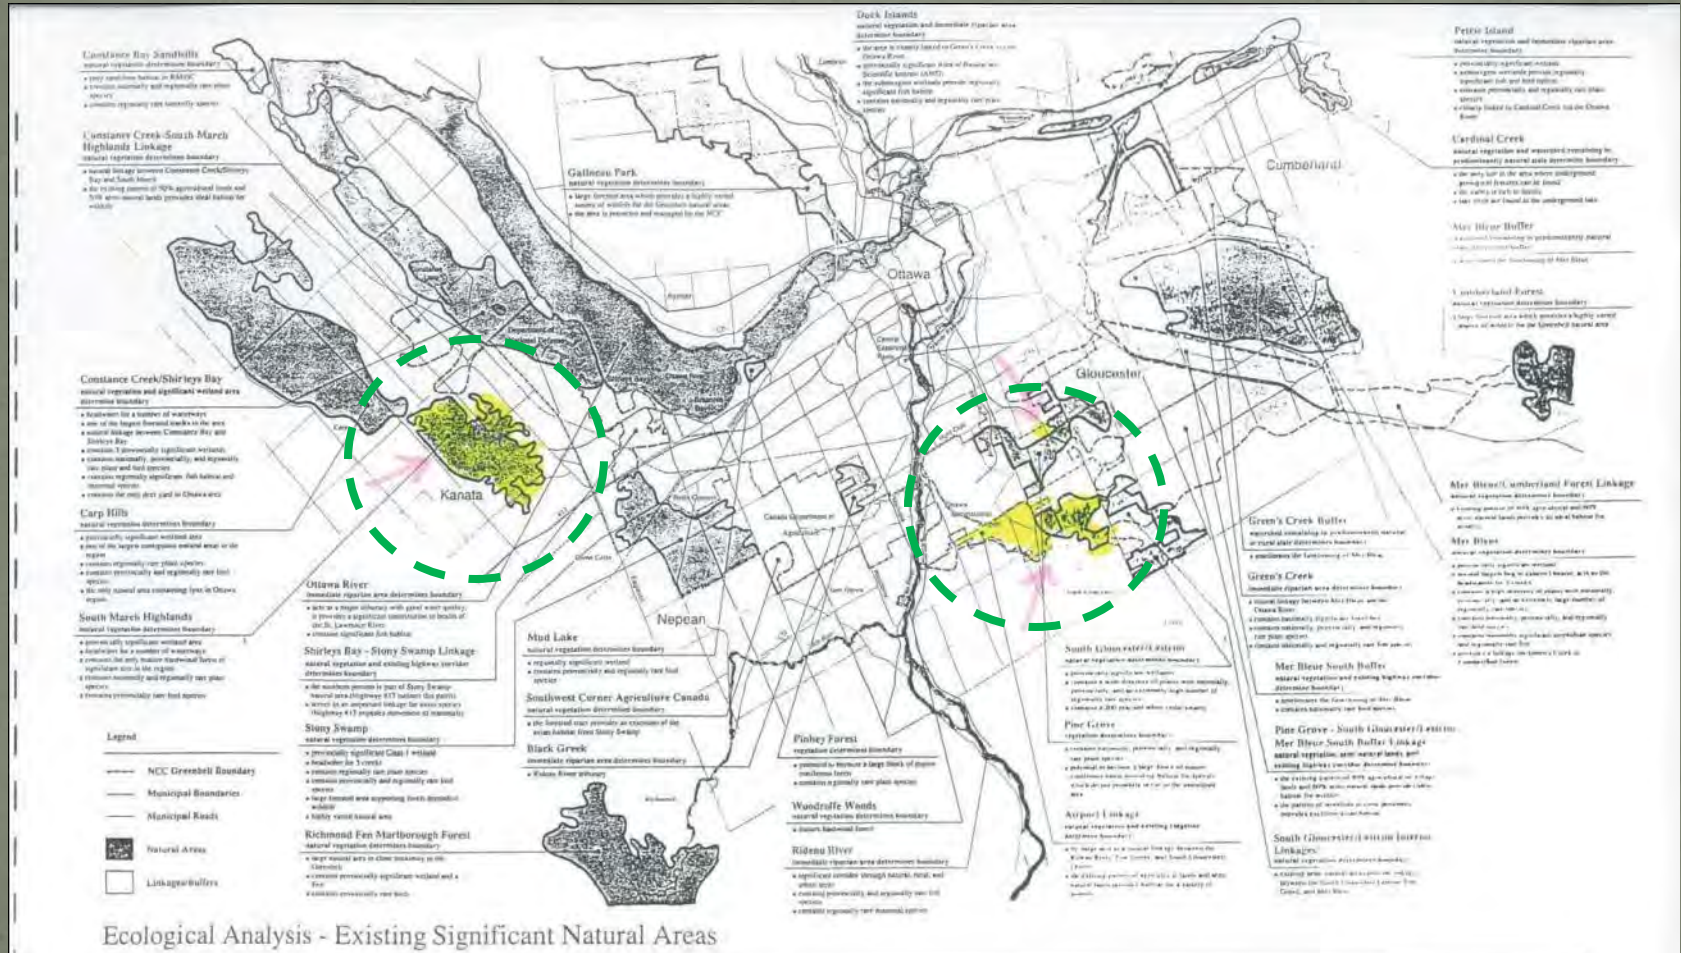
Constance Bay Sandhills
natural vegetation determinate boundary
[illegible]

Constance Creek-South March Highlands Linkage
natural vegetation determinate boundary
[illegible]

Constance Creek/Shirleys Bay
natural vegetation and significant wetland area determinate boundary
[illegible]

Carp Hills
natural vegetation determinate boundary
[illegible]

South March Highlands
natural vegetation determinate boundary
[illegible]

Legend
NCC Greenbelt Boundary
Municipal Boundaries
Municipal Roads
Natural Areas
Linkages/Buffers

Ecological Analysis - Existing Significant Natural Areas

Duck Islands
natural vegetation and immediate riparian area determinate boundary
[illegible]

Gatineau Park
natural vegetation determinate boundary
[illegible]

Ottawa River
immediate riparian area determinate boundary
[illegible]

Shirleys Bay - Stony Swamp Linkage
natural vegetation and existing highway corridor determinate boundary
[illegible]

Stony Swamp
natural vegetation determinate boundary
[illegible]

Richmond Fen Marlborough Forest
natural vegetation determinate boundary
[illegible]

Mud Lake
natural vegetation determinate boundary
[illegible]

Southwest Corner Agriculture Canada
natural vegetation determinate boundary
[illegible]

Black Creek
immediate riparian area determinate boundary
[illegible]

Pinhey Forest
vegetation determinate boundary
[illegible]

Woodroffe Woods
natural vegetation determinate boundary
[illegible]

Rideau River
immediate riparian area determinate boundary
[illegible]

Ottawa
Kanata
Nepean
Gloucester
Cumberland

South Gloucester/Leitrim
natural vegetation determinate boundary
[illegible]

Pine Grove
vegetation determinate boundary
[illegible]

Airport Linkage
natural vegetation and existing vegetation
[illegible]

Petrie Island
natural vegetation and immediate riparian area determinate boundary
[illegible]

Cardinal Creek
natural vegetation and watershed remaining in predominantly natural state determinate boundary
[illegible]

Mer Bleue Buffer
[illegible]

Cumberland Forest
natural vegetation determinate boundary
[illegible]

Mer Bleue/Cumberland Forest Linkage
natural vegetation determinate boundary
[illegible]

Mer Bleue
natural vegetation determinate boundary
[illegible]

Green's Creek Buffer
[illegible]

Green's Creek
immediate riparian area determinate boundary
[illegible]

Mer Bleue South Buffer
natural vegetation and existing highway corridor determinate boundary
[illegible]

Pine Grove - South Gloucester/Leitrim Mer Bleue South Buffer Linkage
natural vegetation, some natural lands, and existing highway corridor determinate boundary
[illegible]

South Gloucester/Leitrim Internal Linkages
natural vegetation determinate boundary
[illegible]